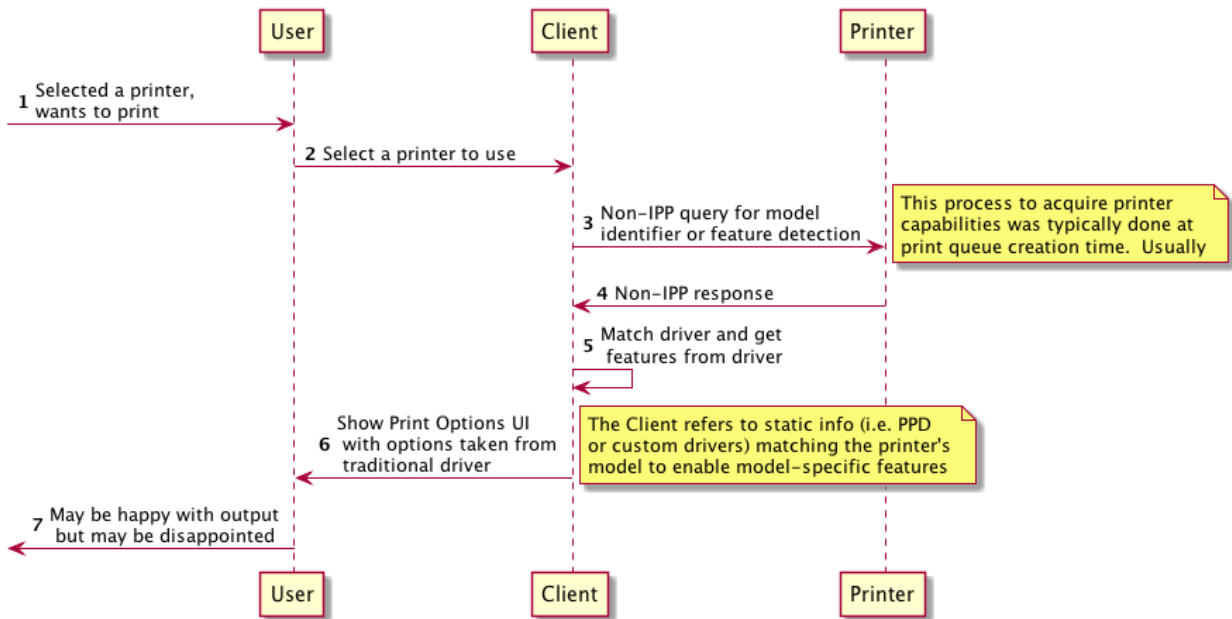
User

Client

Printer

1 Selected a printer, wants to print

2 Select a printer to use

3 Non-IPP query for model identifier or feature detection

This process to acquire printer capabilities was typically done at print queue creation time. Usually

4 Non-IPP response

5 Match driver and get features from driver

6 Show Print Options UI with options taken from traditional driver

The Client refers to static info (i.e. PPD or custom drivers) matching the printer's model to enable model-specific features

7 May be happy with output but may be disappointed

User

Client

Printer